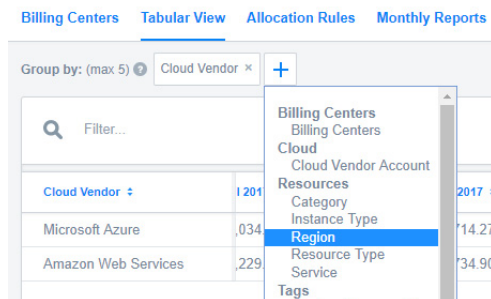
Billing Centers Tabular View Allocation Rules Monthly Reports

Group by: (max 5) Cloud Vendor × +

Filter...

Billing Centers
Billing Centers
Cloud
Cloud Vendor Account
Resources
Category
Instance Type
Region
Resource Type
Service
Tags

| Cloud Vendor | l 201 | 2017 |
|---|---|---|
| Microsoft Azure | ,034 | 714.27 |
| Amazon Web Services | ,229 | 734.90 |